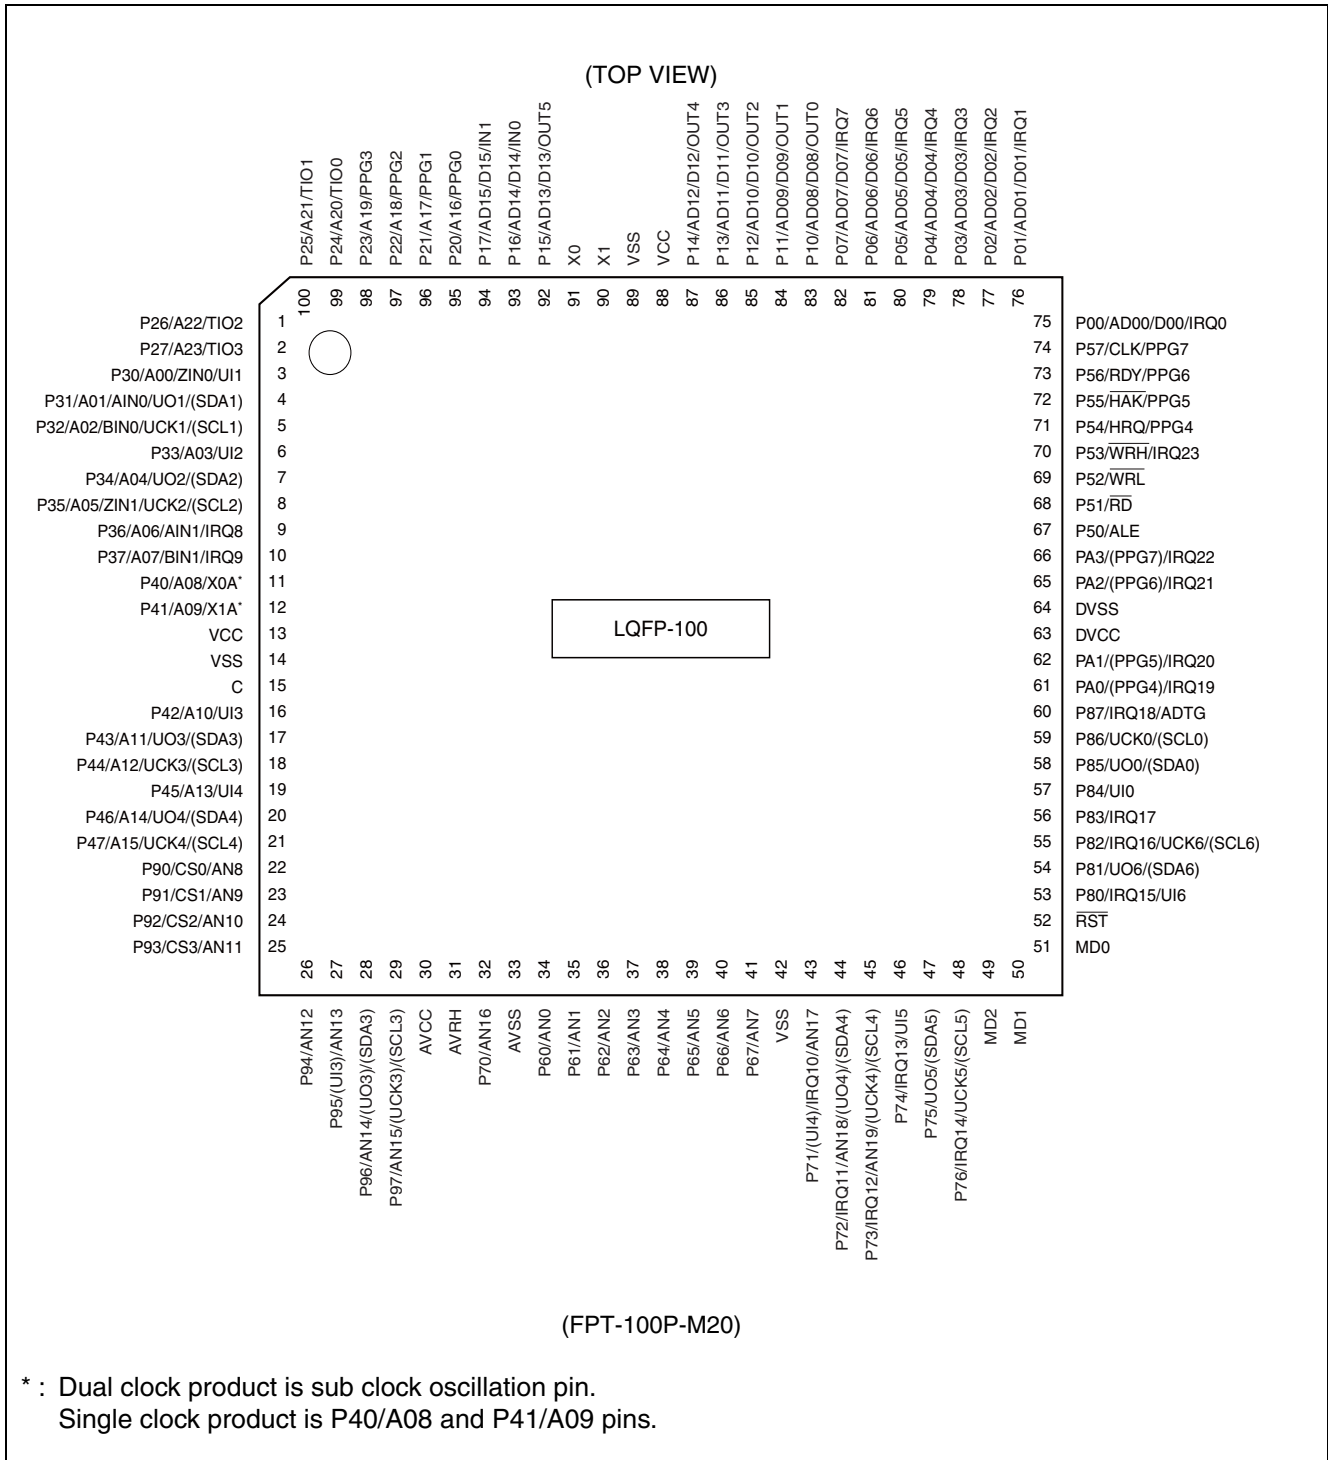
(TOP VIEW)

P25/A21/TIO1
P24/A20/TIO0
P23/A19/PPG3
P22/A18/PPG2
P21/A17/PPG1
P20/A16/PPG0
P17/AD15/D15/IN1
P16/AD14/D14/IN0
P15/AD13/D13/OUT5
X0
X1
VSS
VCC
P14/AD12/D12/OUT4
P13/AD11/D11/OUT3
P12/AD10/D10/OUT2
P11/AD09/D09/OUT1
P10/AD08/D08/OUT0
P07/AD07/D07/IRQ7
P06/AD06/D06/IRQ6
P05/AD05/D05/IRQ5
P04/AD04/D04/IRQ4
P03/AD03/D03/IRQ3
P02/AD02/D02/IRQ2
P01/AD01/D01/IRQ1

100 99 98 97 96 95 94 93 92 91 90 89 88 87 86 85 84 83 82 81 80 79 78 77 76

P26/A22/TIO2 1
P27/A23/TIO3 2
P30/A00/ZIN0/UI1 3
P31/A01/AIN0/UO1/(SDA1) 4
P32/A02/BIN0/UCK1/(SCL1) 5
P33/A03/UI2 6
P34/A04/UO2/(SDA2) 7
P35/A05/ZIN1/UCK2/(SCL2) 8
P36/A06/AIN1/IRQ8 9
P37/A07/BIN1/IRQ9 10
P40/A08/X0A* 11
P41/A09/X1A* 12
VCC 13
VSS 14
C 15
P42/A10/UI3 16
P43/A11/UO3/(SDA3) 17
P44/A12/UCK3/(SCL3) 18
P45/A13/UI4 19
P46/A14/UO4/(SDA4) 20
P47/A15/UCK4/(SCL4) 21
P90/CS0/AN8 22
P91/CS1/AN9 23
P92/CS2/AN10 24
P93/CS3/AN11 25

75 P00/AD00/D00/IRQ0
74 P57/CLK/PPG7
73 P56/RDY/PPG6
72 P55/$\overline{HAK}$/PPG5
71 P54/HRQ/PPG4
70 P53/$\overline{WRH}$/IRQ23
69 P52/$\overline{WRL}$
68 P51/$\overline{RD}$
67 P50/ALE
66 PA3/(PPG7)/IRQ22
65 PA2/(PPG6)/IRQ21
64 DVSS
63 DVCC
62 PA1/(PPG5)/IRQ20
61 PA0/(PPG4)/IRQ19
60 P87/IRQ18/ADTG
59 P86/UCK0/(SCL0)
58 P85/UO0/(SDA0)
57 P84/UI0
56 P83/IRQ17
55 P82/IRQ16/UCK6/(SCL6)
54 P81/UO6/(SDA6)
53 P80/IRQ15/UI6
52 $\overline{RST}$
51 MD0

LQFP-100

26 27 28 29 30 31 32 33 34 35 36 37 38 39 40 41 42 43 44 45 46 47 48 49 50

P94/AN12
P95/(UI3)/AN13
P96/AN14/(UO3)/(SDA3)
P97/AN15/(UCK3)/(SCL3)
AVCC
AVRH
P70/AN16
AVSS
P60/AN0
P61/AN1
P62/AN2
P63/AN3
P64/AN4
P65/AN5
P66/AN6
P67/AN7
VSS
P71/(UI4)/IRQ10/AN17
P72/IRQ11/AN18/(UO4)/(SDA4)
P73/IRQ12/AN19/(UCK4)/(SCL4)
P74/IRQ13/UI5
P75/UO5/(SDA5)
P76/IRQ14/UCK5/(SCL5)
MD2
MD1

(FPT-100P-M20)

* : Dual clock product is sub clock oscillation pin.
Single clock product is P40/A08 and P41/A09 pins.